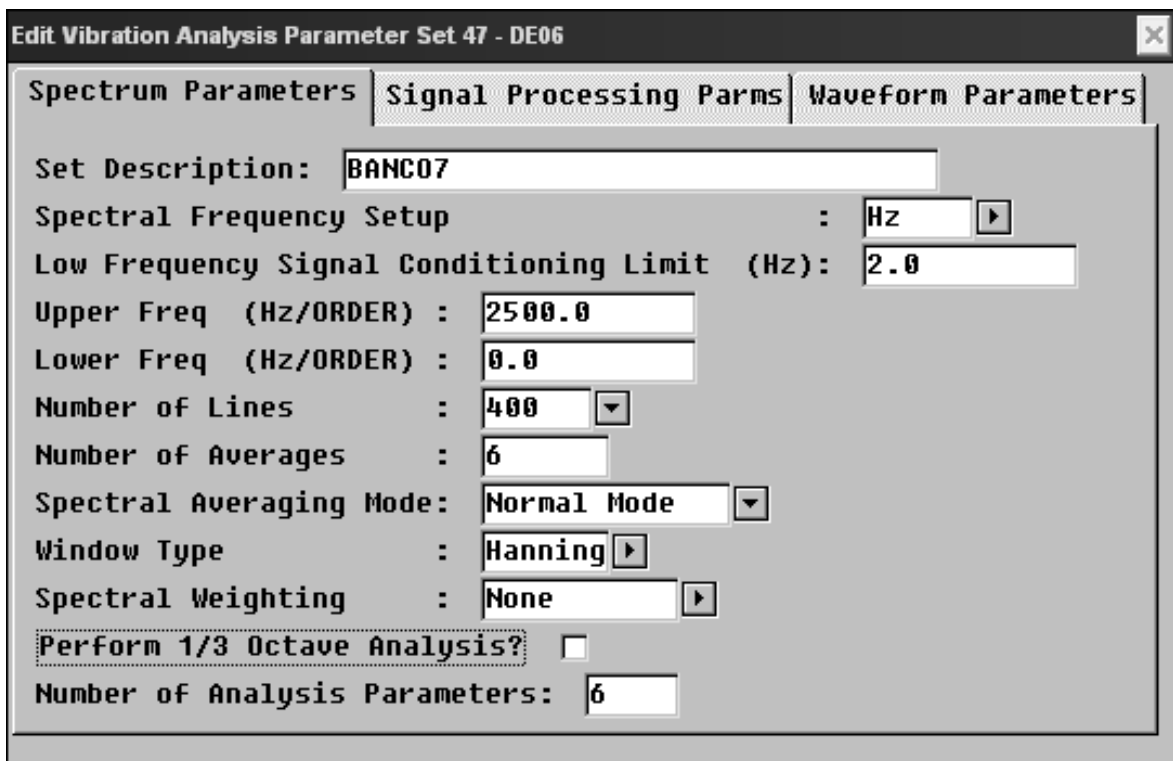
Edit Vibration Analysis Parameter Set 47 - DE06

Spectrum Parameters | Signal Processing Parms | Waveform Parameters

Set Description: BANC07

Spectral Frequency Setup : Hz

Low Frequency Signal Conditioning Limit (Hz): 2.0

Upper Freq (Hz/ORDER) : 2500.0

Lower Freq (Hz/ORDER) : 0.0

Number of Lines : 400

Number of Averages : 6

Spectral Averaging Mode: Normal Mode

Window Type : Hanning

Spectral Weighting : None

Perform 1/3 Octave Analysis?

Number of Analysis Parameters: 6